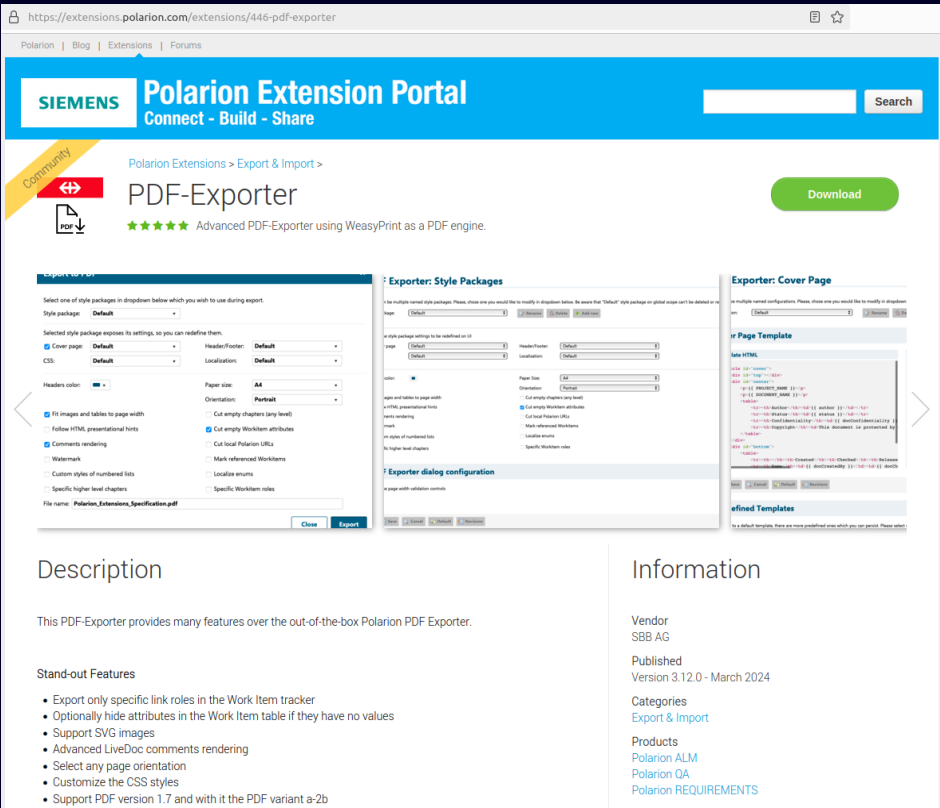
https://extensions.polarion.com/extensions/446-pdf-exporter

Polarion | Blog | Extensions | Forums

SIEMENS Polarion Extension Portal
Connect - Build - Share

Search

Community

Polarion Extensions > Export & Import >

PDF-Exporter

Download

★★★★★ Advanced PDF-Exporter using WeasyPrint as a PDF engine.

Export to PDF

Select one of style packages in dropdown below which you wish to use during export.

Style package: Default

Selected style package exposes its settings, so you can redefine them.

Cover page: Default | Header/Footer: Default
CSS: Default | Localization: Default

Headers color: | Paper size: A4
Orientation: Portrait

Fit images and tables to page width | Cut empty chapters (any level)
Follow HTML presentational hints | Cut empty Workitem attributes
Comments rendering | Cut local Polarion URLs
Watermark | Mark referenced Workitems
Custom styles of numbered lists | Localize enums
Specific higher level chapters | Specific Workitem roles

File name: Polarion_Extensions_Specification.pdf

Close Export

PDF Exporter: Style Packages

PDF Exporter dialog configuration

Exporter: Cover Page

Cover Page Template

Template HTML

Predefined Templates

Description

This PDF-Exporter provides many features over the out-of-the-box Polarion PDF Exporter.

Stand-out Features

• Export only specific link roles in the Work Item tracker
• Optionally hide attributes in the Work Item table if they have no values
• Support SVG images
• Advanced LiveDoc comments rendering
• Select any page orientation
• Customize the CSS styles
• Support PDF version 1.7 and with it the PDF variant a-2b

Information

Vendor
SBB AG

Published
Version 3.12.0 - March 2024

Categories
Export & Import

Products
Polarion ALM
Polarion QA
Polarion REQUIREMENTS